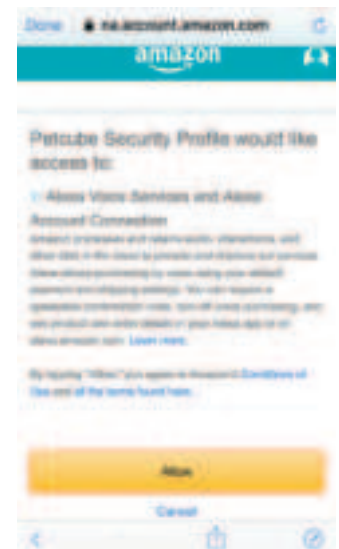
Done na.account.amazon.com

amazon

Petcube Security Profile would like access to:

Alexa Voice Services and Alexa Account Connection

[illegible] Learn more.

By tapping "Allow," you agree to Amazon's Conditions of Use and all of the terms found here.

Allow

Cancel